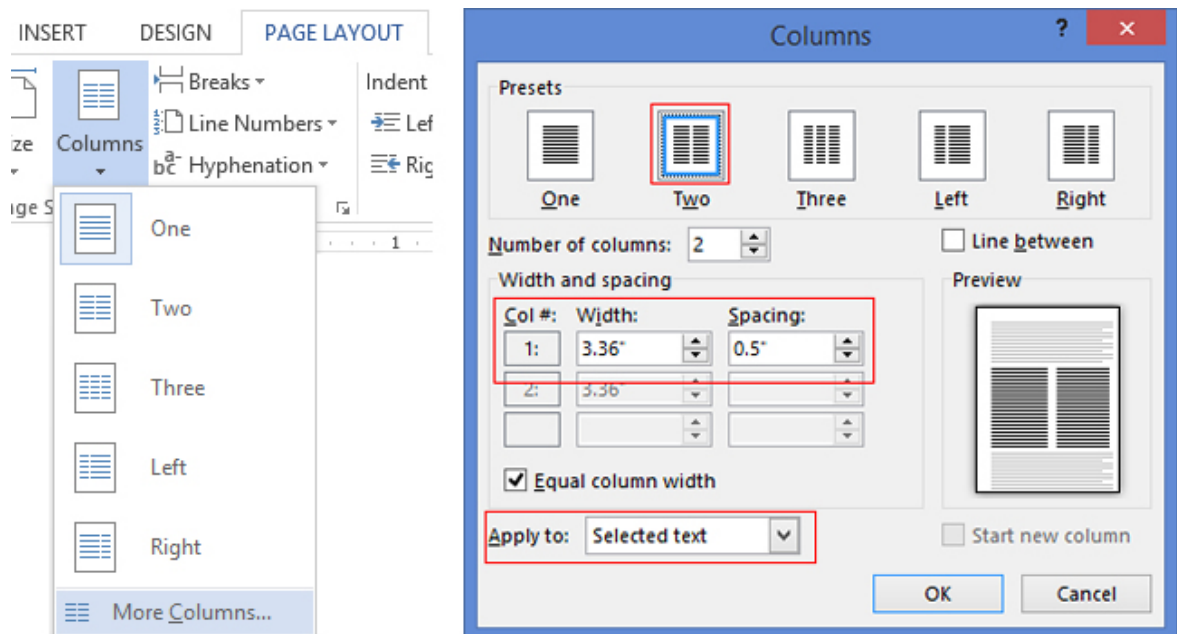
INSERT DESIGN PAGE LAYOUT

ze

ge S

Columns

Breaks

Line Numbers

Hyphenation

Indent

Lef

Rig

1

One

Two

Three

Left

Right

More Columns...

Columns

?

Presets

One

Two

Three

Left

Right

Number of columns: 2

Line between

Width and spacing

Col #: Width: Spacing:

1: 3.36" 0.5"

2: 3.36"

Preview

Equal column width

Apply to: Selected text

Start new column

OK

Cancel